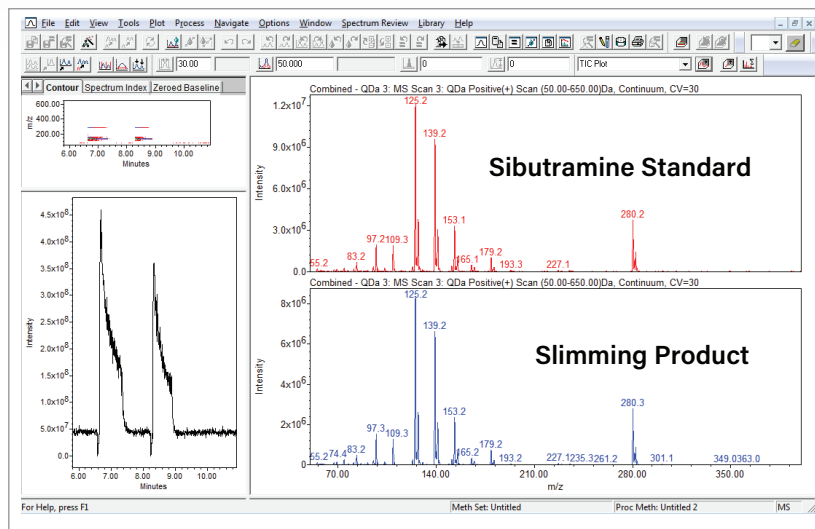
File Edit View Tools Plot Process Navigate Options Window Spectrum Review Library Help

30.00 50.000 0 0 TIC Plot

Contour Spectrum Index Zeroed Baseline

600.00
400.00
200.00
m/z
6.00 7.00 8.00 9.00 10.00
Minutes

$4.5x10^8$
$4.0x10^8$
$3.5x10^8$
$3.0x10^8$
$2.5x10^8$
$2.0x10^8$
$1.5x10^8$
$1.0x10^8$
$5.0x10^7$
0.0
Intensity
6.00 7.00 8.00 9.00 10.00
Minutes

Combined - QDa 3: MS Scan 3: QDa Positive(+) Scan (50.00-650.00)Da, Continuum, CV=30

$1.2x10^7$
$9.0x10^6$
$6.0x10^6$
$3.0x10^6$
0.0
Intensity

Sibutramine Standard

125.2
139.2
153.1
280.2
97.2 109.3
83.2
55.2
165.1
179.2
193.3
227.1

Combined - QDa 3: MS Scan 3: QDa Positive(+) Scan (50.00-650.00)Da, Continuum, CV=30

$8x10^6$
$6x10^6$
$4x10^6$
$2x10^6$
0
Intensity

Slimming Product

125.2
139.2
153.2
280.3
97.3
109.3
83.2
55.2 74.4
165.2
179.2
193.2
227.1235.3261.2
301.1
349.0363.0

70.00 140.00 210.00 280.00 350.00
m/z

For Help, press F1 | Meth Set: Untitled | Proc Meth: Untitled 2 | MS